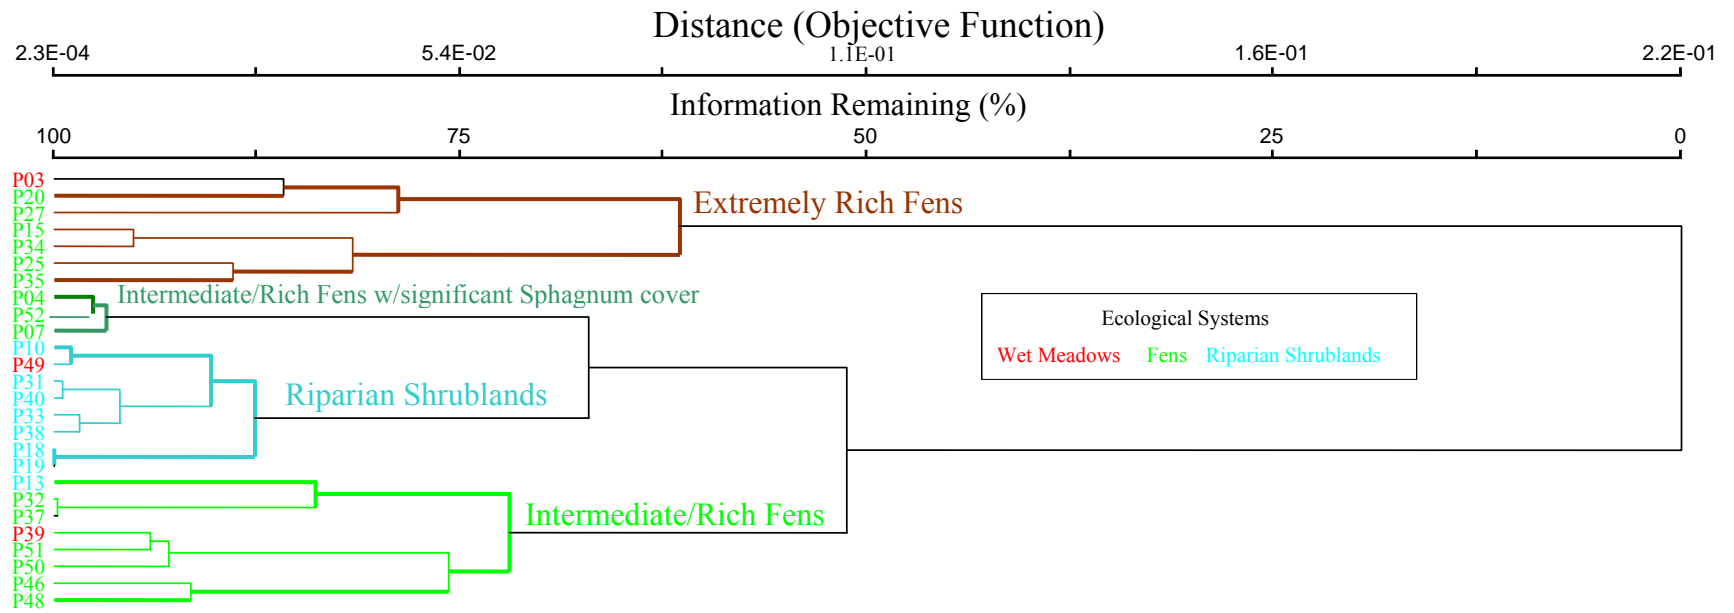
Distance (Objective Function)

2.3E-04 5.4E-02 1.1E-01 1.6E-01 2.2E-01

Information Remaining (%)

100 75 50 25 0

P03
P20
P27
P15
P34
P25
P35
P04
P52
P07
P10
P49
P31
P40
P33
P38
P18
P19
P13
P32
P37
P39
P51
P50
P46
P48

Extremely Rich Fens

Intermediate/Rich Fens w/significant Sphagnum cover

Riparian Shrublands

Intermediate/Rich Fens

Ecological Systems
Wet Meadows Fens Riparian Shrublands